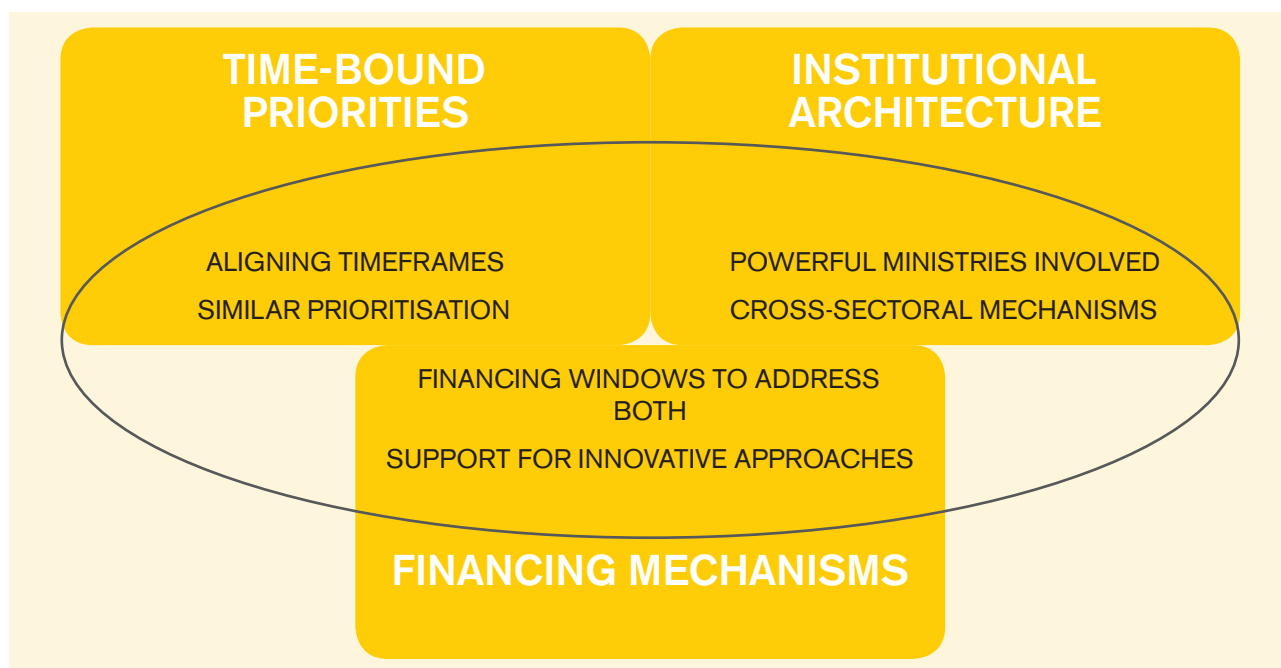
TIME-BOUND PRIORITIES

INSTITUTIONAL ARCHITECTURE

ALIGNING TIMEFRAMES

SIMILAR PRIORITISATION

POWERFUL MINISTRIES INVOLVED

CROSS-SECTORAL MECHANISMS

FINANCING WINDOWS TO ADDRESS BOTH

SUPPORT FOR INNOVATIVE APPROACHES

FINANCING MECHANISMS